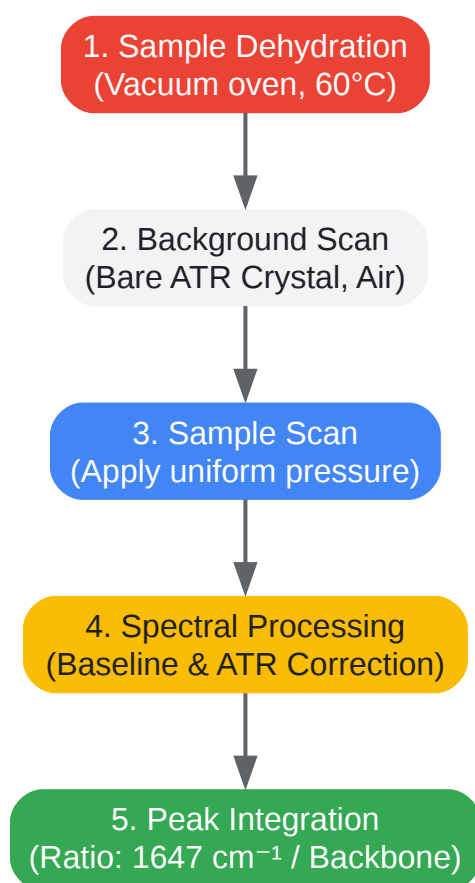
1. Sample Dehydration
(Vacuum oven, 60°C)

2. Background Scan
(Bare ATR Crystal, Air)

3. Sample Scan
(Apply uniform pressure)

4. Spectral Processing
(Baseline & ATR Correction)

5. Peak Integration
(Ratio: 1647 $cm^{-1}$ / Backbone)